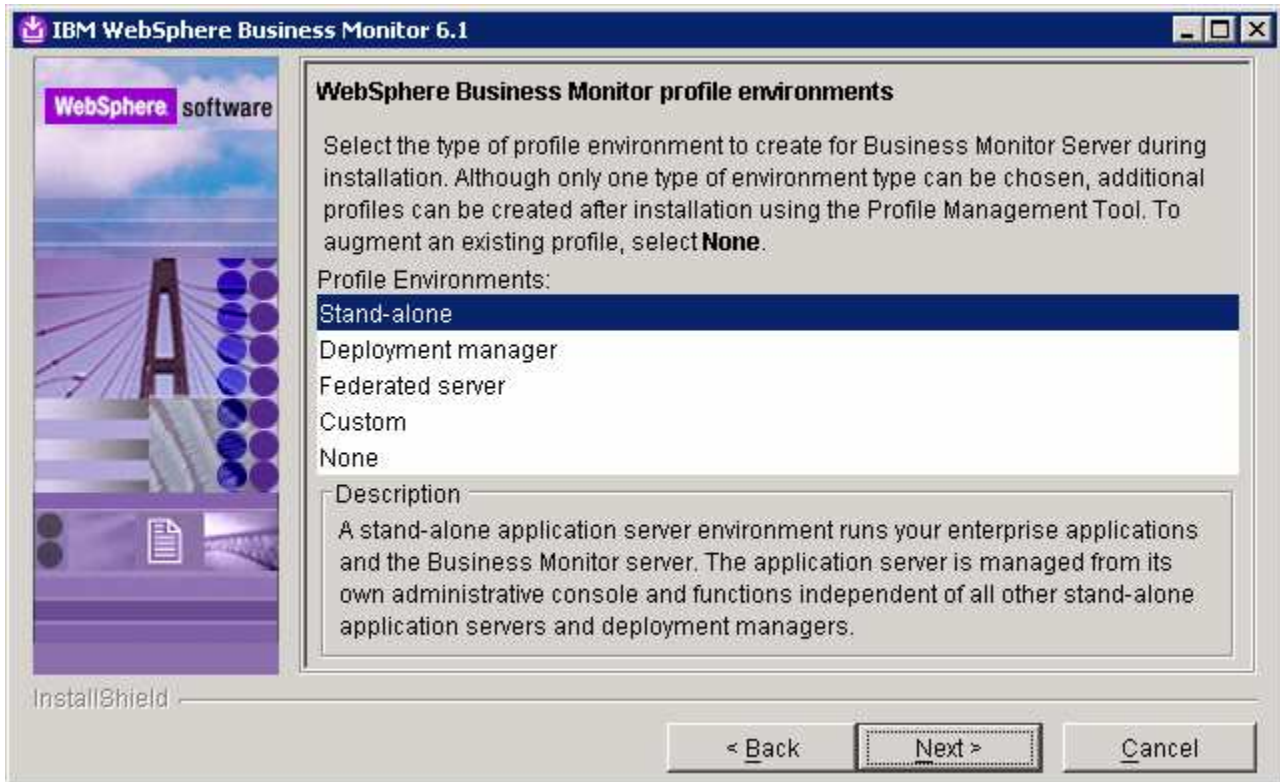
IBM WebSphere Business Monitor 6.1

WebSphere software

WebSphere Business Monitor profile environments

Select the type of profile environment to create for Business Monitor Server during installation. Although only one type of environment type can be chosen, additional profiles can be created after installation using the Profile Management Tool. To augment an existing profile, select **None**.

Profile Environments:

Stand-alone
Deployment manager
Federated server
Custom
None

Description

A stand-alone application server environment runs your enterprise applications and the Business Monitor server. The application server is managed from its own administrative console and functions independent of all other stand-alone application servers and deployment managers.

InstallShield

< Back
Next >
Cancel